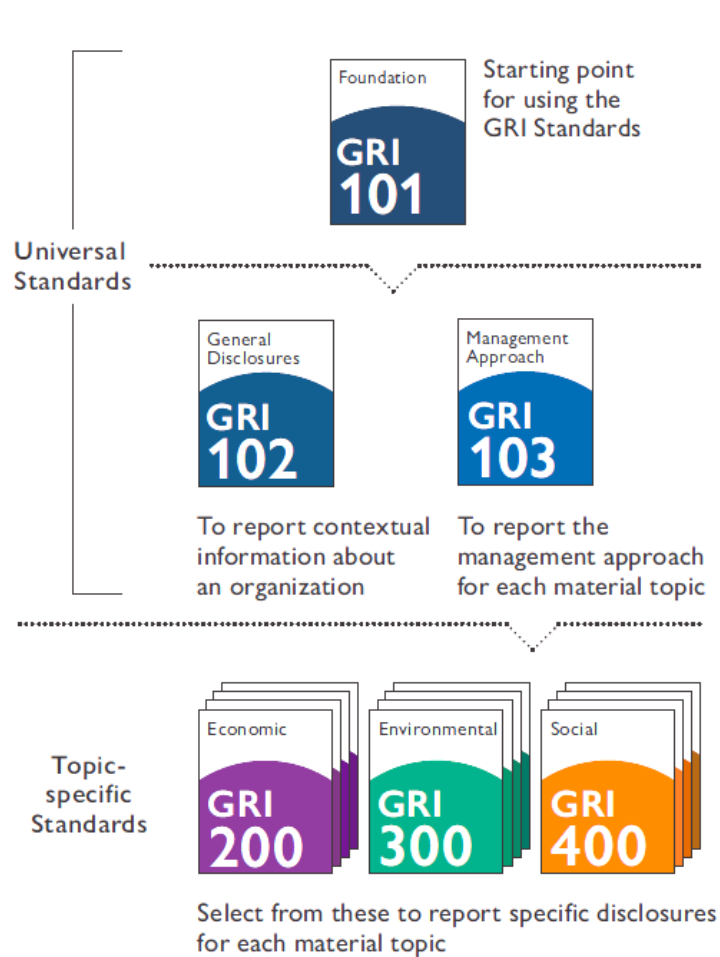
Foundation
GRI
101

Starting point for using the GRI Standards

Universal Standards

General Disclosures
GRI
102

To report contextual information about an organization

Management Approach
GRI
103

To report the management approach for each material topic

Topic-specific Standards

Economic
GRI
200

Environmental
GRI
300

Social
GRI
400

Select from these to report specific disclosures for each material topic